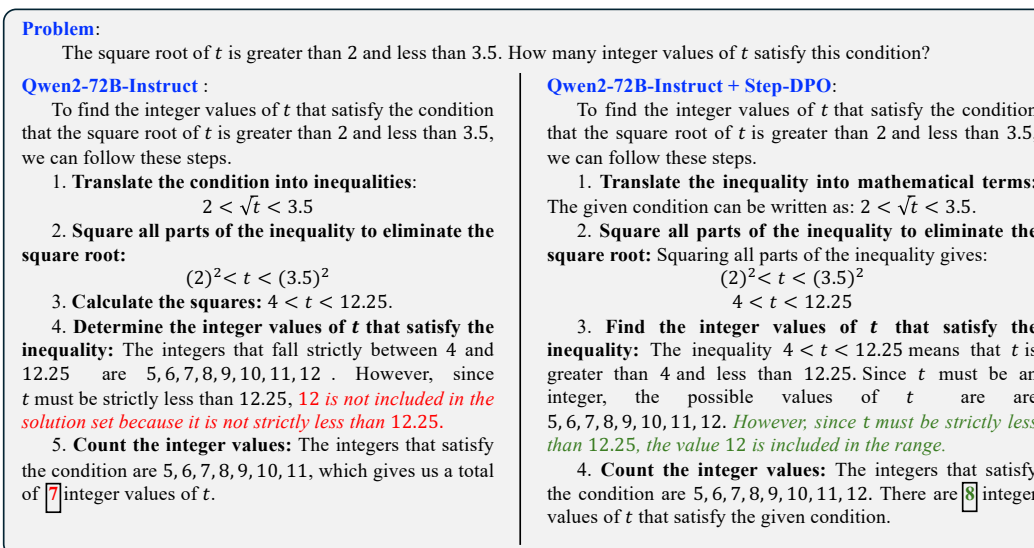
**Problem**:

The square root of $t$ is greater than 2 and less than 3.5. How many integer values of $t$ satisfy this condition?

**Qwen2-72B-Instruct** :

To find the integer values of $t$ that satisfy the condition that the square root of $t$ is greater than 2 and less than 3.5, we can follow these steps.

1. **Translate the condition into inequalities**:

$2 < \sqrt{t} < 3.5$

2. **Square all parts of the inequality to eliminate the square root:**

$(2)^2 < t < (3.5)^2$

3. **Calculate the squares:** $4 < t < 12.25$.

4. **Determine the integer values of $t$ that satisfy the inequality:** The integers that fall strictly between 4 and 12.25 are 5, 6, 7, 8, 9, 10, 11, 12 . However, since $t$ must be strictly less than 12.25, *12 is not included in the solution set because it is not strictly less than 12.25.*

5. **Count the integer values:** The integers that satisfy the condition are 5, 6, 7, 8, 9, 10, 11, which gives us a total of **7** integer values of $t$.

**Qwen2-72B-Instruct + Step-DPO**:

To find the integer values of $t$ that satisfy the conditior that the square root of $t$ is greater than 2 and less than 3.5 we can follow these steps.

1. **Translate the inequality into mathematical terms:** The given condition can be written as: $2 < \sqrt{t} < 3.5$.

2. **Square all parts of the inequality to eliminate the square root:** Squaring all parts of the inequality gives:

$(2)^2 < t < (3.5)^2$

$4 < t < 12.25$

3. **Find the integer values of $t$ that satisfy the inequality:** The inequality $4 < t < 12.25$ means that $t$ is greater than 4 and less than 12.25. Since $t$ must be ar integer, the possible values of $t$ are are 5, 6, 7, 8, 9, 10, 11, 12. *However, since t must be strictly less than 12.25, the value 12 is included in the range.*

4. **Count the integer values:** The integers that satisfy the condition are 5, 6, 7, 8, 9, 10, 11, 12. There are **8** integer values of $t$ that satisfy the given condition.